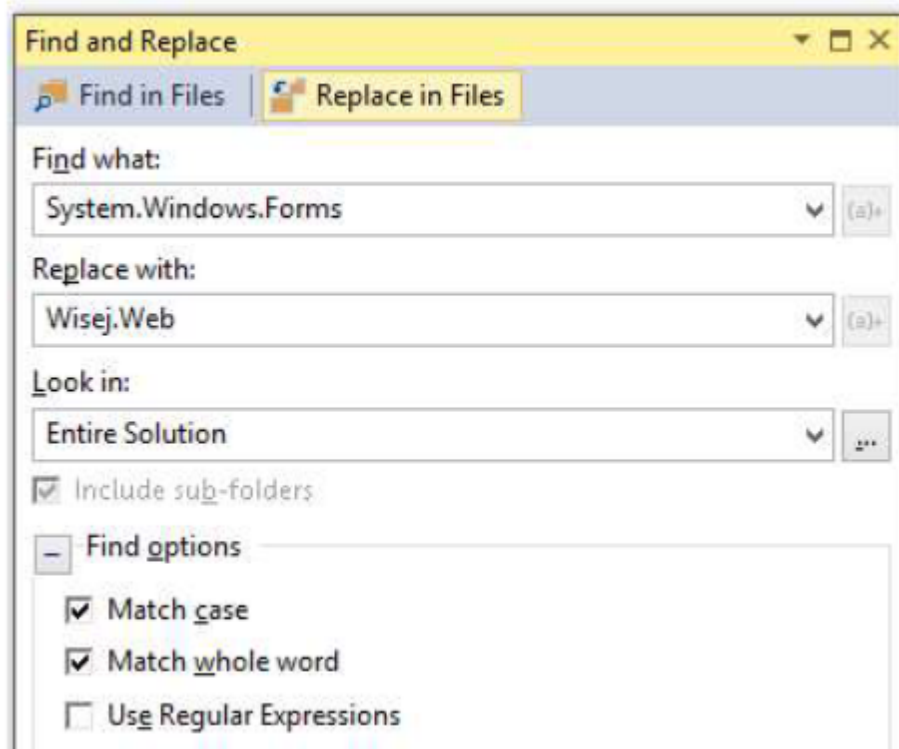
Find and Replace

Find in Files | Replace in Files

Find what:

System.Windows.Forms

(a)+

Replace with:

Wisej.Web

(a)+

Look in:

Entire Solution

...

Include sub-folders

Find options

Match case

Match whole word

Use Regular Expressions